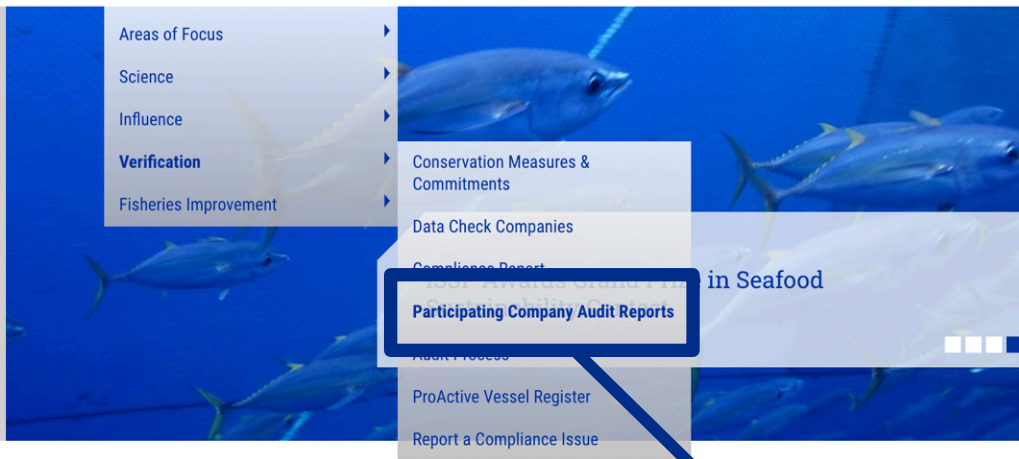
Areas of Focus
Science
Influence
Verification
Fisheries Improvement

Conservation Measures & Commitments
Data Check Companies
Compliance Report
Participating Company Audit Reports
Audit Process
ProActive Vessel Register
Report a Compliance Issue

ISSF Awards Grand Prize in Seafood Sustainability Contest